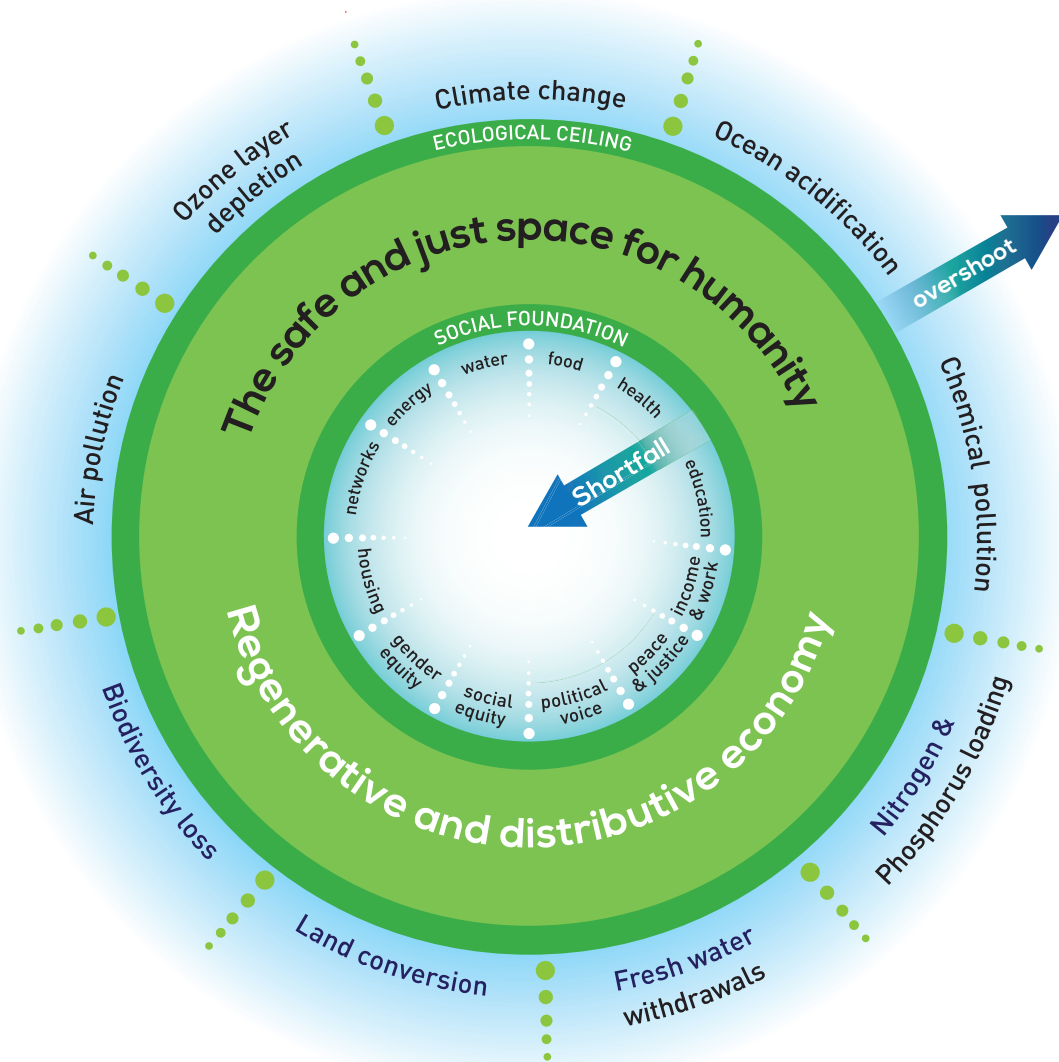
Climate change

ECOLOGICAL CEILING

Ocean acidification

overshoot

Chemical pollution

Nitrogen & Phosphorus loading

Fresh water withdrawals

Land conversion

Biodiversity loss

Air pollution

Ozone layer depletion

The safe and just space for humanity

SOCIAL FOUNDATION

water

food

health

education

income & work

peace & justice

political voice

social equity

gender equity

housing

networks

energy

Shortfall

Regenerative and distributive economy